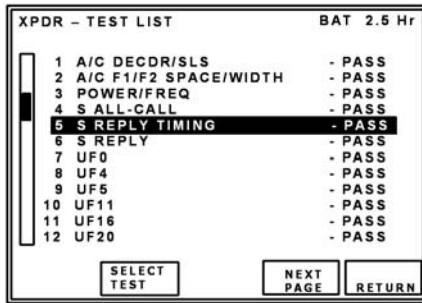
XPDR – TEST LIST BAT 2.5 Hr

1 A/C DECDR/SLS - PASS
2 A/C F1/F2 SPACE/WIDTH - PASS
3 POWER/FREQ - PASS
4 S ALL-CALL - PASS
5 S REPLY TIMING - PASS
6 S REPLY - PASS
7 UF0 - PASS
8 UF4 - PASS
9 UF5 - PASS
10 UF11 - PASS
11 UF16 - PASS
12 UF20 - PASS

SELECT TEST

NEXT PAGE

RETURN